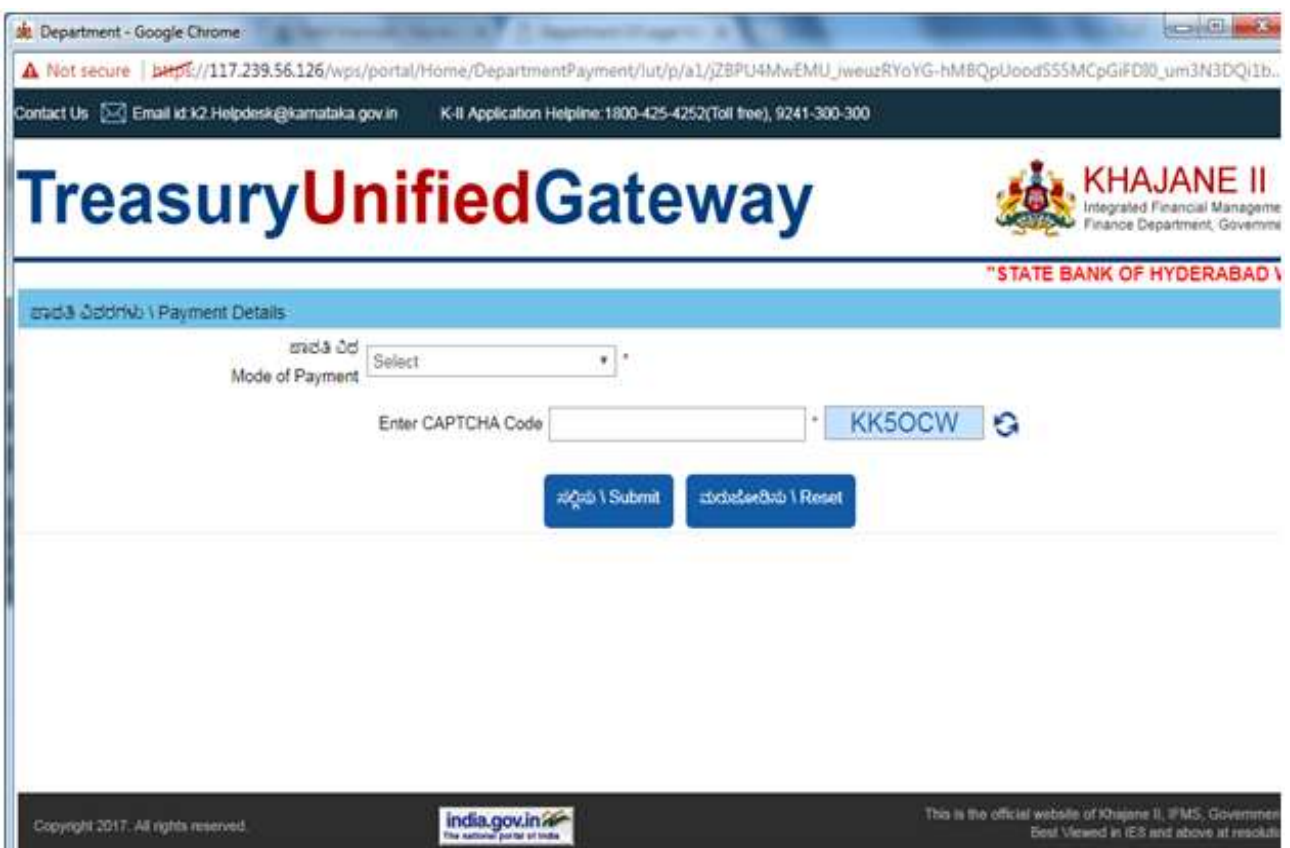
Department - Google Chrome

Not secure | https://117.239.56.126/wps/portal/Home/DepartmentPayment/!ut/p/a1/jZBPU4MwEMU_iweuzRYoYG-hMBQpUoodSS5MCpGiFDI0_um3N3DQi1b...

Contact Us Email id:k2.Helpdesk@karnataka.gov.in K-II Application Helpline:1800-425-4252(Toll free), 9241-300-300

TreasuryUnifiedGateway

KHAJANE II
Integrated Financial Manageme
Finance Department, Governme

"STATE BANK OF HYDERABAD V

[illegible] \ Payment Details

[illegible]
Mode of Payment Select *

Enter CAPTCHA Code * KK5OCW

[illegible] \ Submit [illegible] \ Reset

Copyright 2017. All rights reserved.

india.gov.in
The national portal of India

This is the official website of Khajane II, IFMS, Governme
Best Viewed in IE8 and above at resoluti